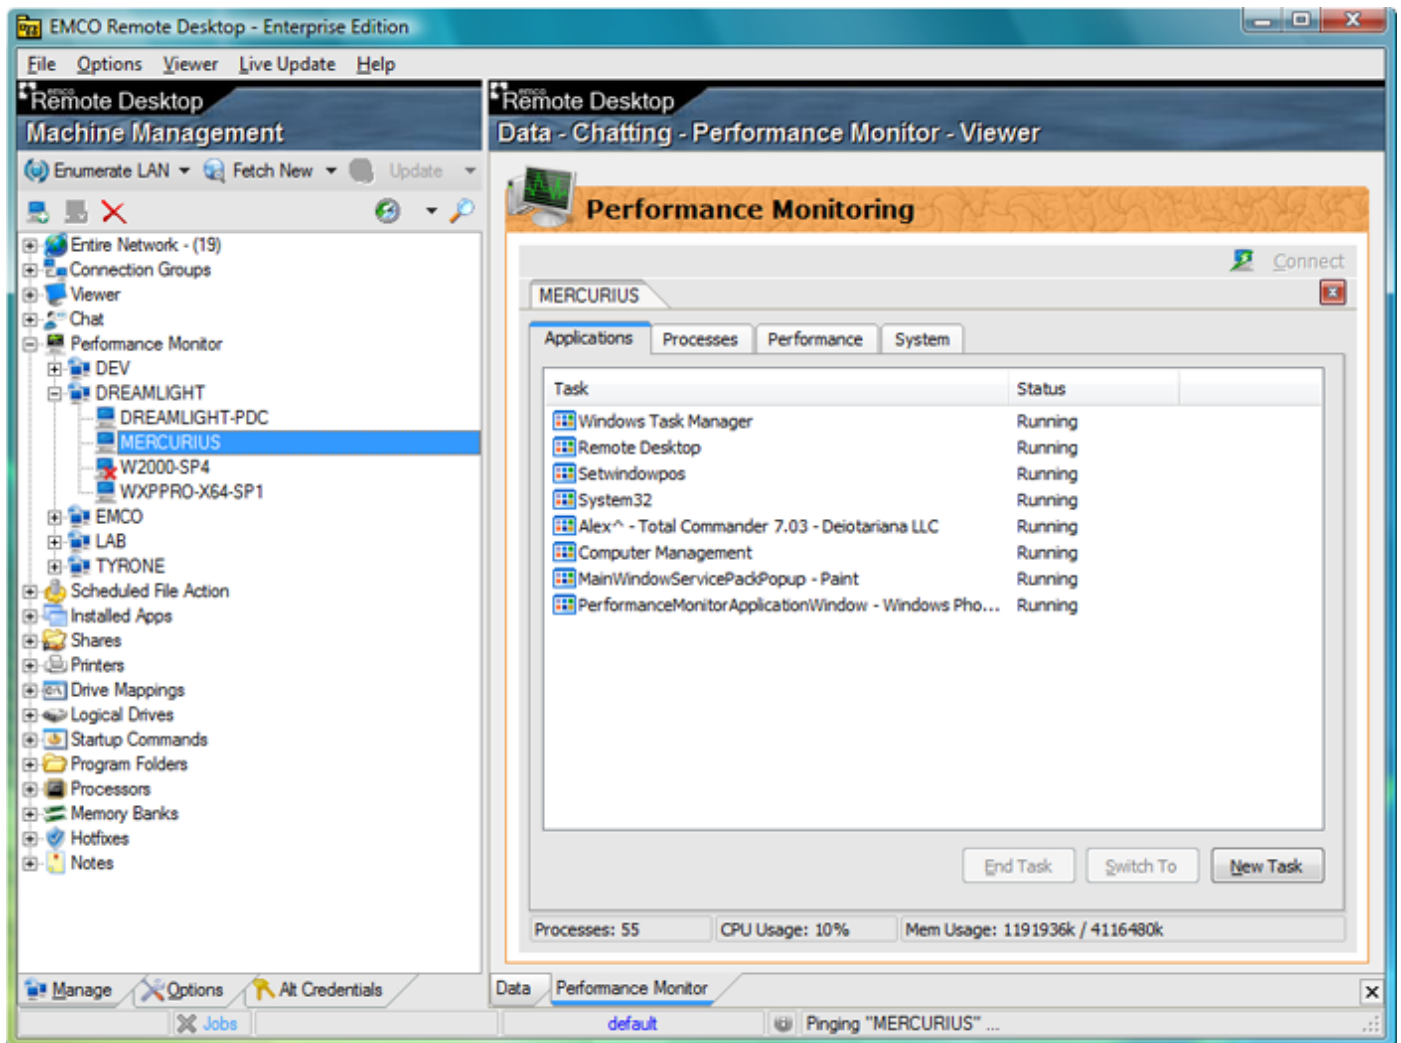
EMCO Remote Desktop - Enterprise Edition

File Options Viewer Live Update Help

Remote Desktop
Machine Management

Enumerate LAN Fetch New Update

Entire Network - (19)
Connection Groups
Viewer
Chat
Performance Monitor
DEV
DREAMLIGHT
DREAMLIGHT-PDC
MERCURIUS
W2000-SP4
WXPPRO-X64-SP1
EMCO
LAB
TYRONE
Scheduled File Action
Installed Apps
Shares
Printers
Drive Mappings
Logical Drives
Startup Commands
Program Folders
Processors
Memory Banks
Hotfixes
Notes

Manage Options Alt Credentials

Remote Desktop
Data - Chatting - Performance Monitor - Viewer

Performance Monitoring

Connect

MERCURIUS

Applications Processes Performance System

| Task | Status |
|---|---|
| Windows Task Manager | Running |
| Remote Desktop | Running |
| Setwindowpos | Running |
| System32 | Running |
| Alex^ - Total Commander 7.03 - Deiotariana LLC | Running |
| Computer Management | Running |
| MainWindowServicePackPopup - Paint | Running |
| PerformanceMonitorApplicationWindow - Windows Pho... | Running |

End Task Switch To New Task

Processes: 55 CPU Usage: 10% Mem Usage: 1191936k / 4116480k

Data Performance Monitor

Jobs default Pinging "MERCURIUS" ...